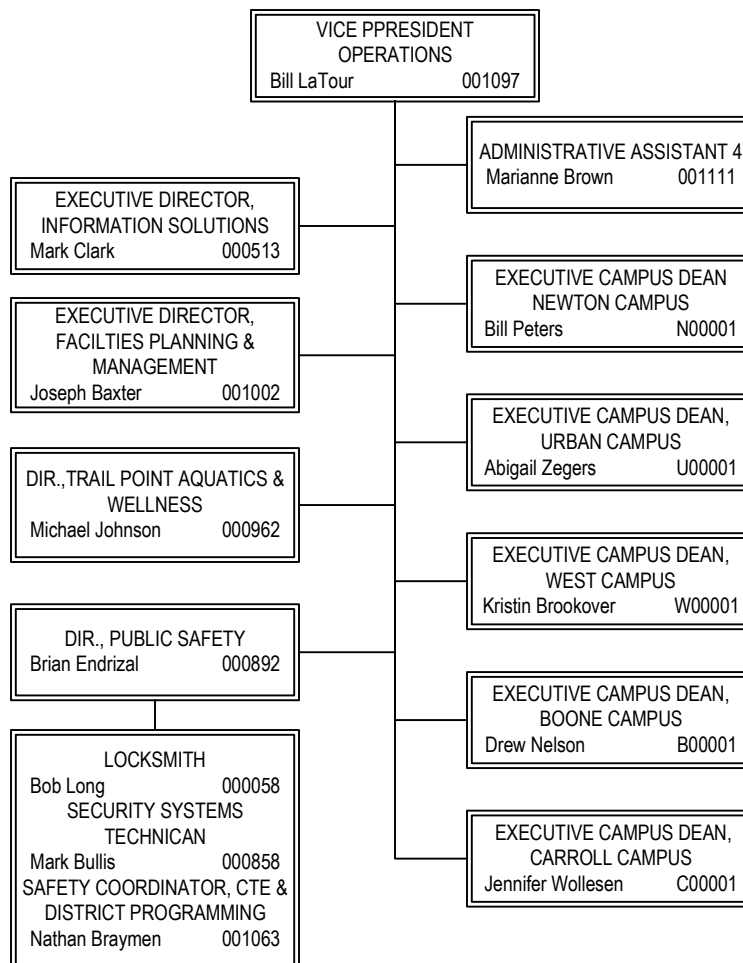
VICE PPRESIDENT
OPERATIONS
Bill LaTour 001097

ADMINISTRATIVE ASSISTANT 4
Marianne Brown 001111

EXECUTIVE DIRECTOR, INFORMATION SOLUTIONS
Mark Clark 000513

EXECUTIVE CAMPUS DEAN
NEWTON CAMPUS
Bill Peters N00001

EXECUTIVE DIRECTOR, FACILTIES PLANNING & MANAGEMENT
Joseph Baxter 001002

EXECUTIVE CAMPUS DEAN, URBAN CAMPUS
Abigail Zegers U00001

DIR.,TRAIL POINT AQUATICS & WELLNESS
Michael Johnson 000962

EXECUTIVE CAMPUS DEAN, WEST CAMPUS
Kristin Brookover W00001

DIR., PUBLIC SAFETY
Brian Endrizal 000892

EXECUTIVE CAMPUS DEAN, BOONE CAMPUS
Drew Nelson B00001

LOCKSMITH
Bob Long 000058
SECURITY SYSTEMS TECHNICAN
Mark Bullis 000858
SAFETY COORDINATOR, CTE & DISTRICT PROGRAMMING
Nathan Braymen 001063

EXECUTIVE CAMPUS DEAN, CARROLL CAMPUS
Jennifer Wollesen C00001